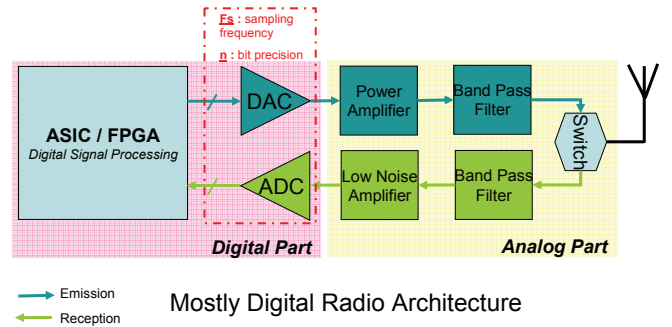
Fs : sampling frequency

n : bit precision

ASIC / FPGA

Digital Signal Processing

DAC

ADC

Power Amplifier

Band Pass Filter

Switch

Low Noise Amplifier

Band Pass Filter

Digital Part

Analog Part

Emission

Reception

Mostly Digital Radio Architecture